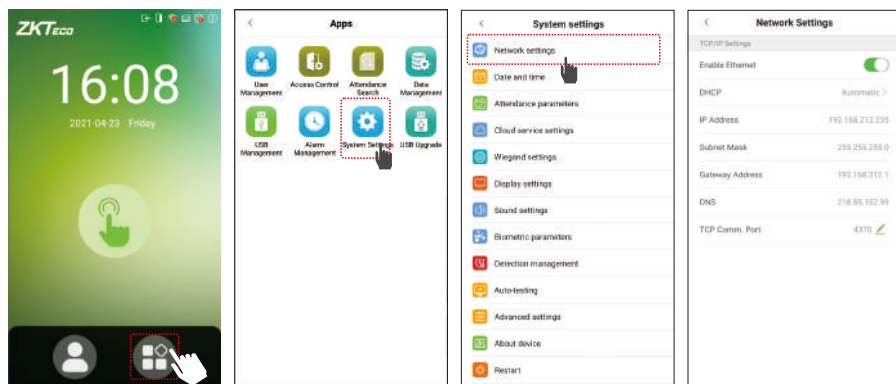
ZKTeco

16:08

2021-04-23 Friday

<

Apps

User Management

Access Control

Attendance Search

Data Management

USB Management

Alarm Management

System Settings

USB Upgrade

<

System settings

Network settings

Date and time

Attendance parameters

Cloud service settings

Wiegand settings

Display settings

Sound settings

Biometric parameters

Detection management

Auto-testing

Advanced settings

About device

Restart

<

Network Settings

TCP/IP Settings

Enable Ethernet

DHCP

Automatic >

IP Address

192.168.212.235

Subnet Mask

255.255.255.0

Gateway Address

192.168.212.1

DNS

218.85.152.99

TCP Comm. Port

4370